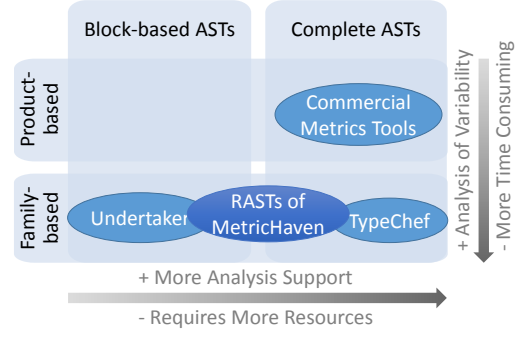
Block-based ASTs

Complete ASTs

Product-based

Commercial Metrics Tools

Family-based

Undertaker

RASTs of MetricHaven

TypeChef

+ Analysis of Variability

- More Time Consuming

+ More Analysis Support

- Requires More Resources